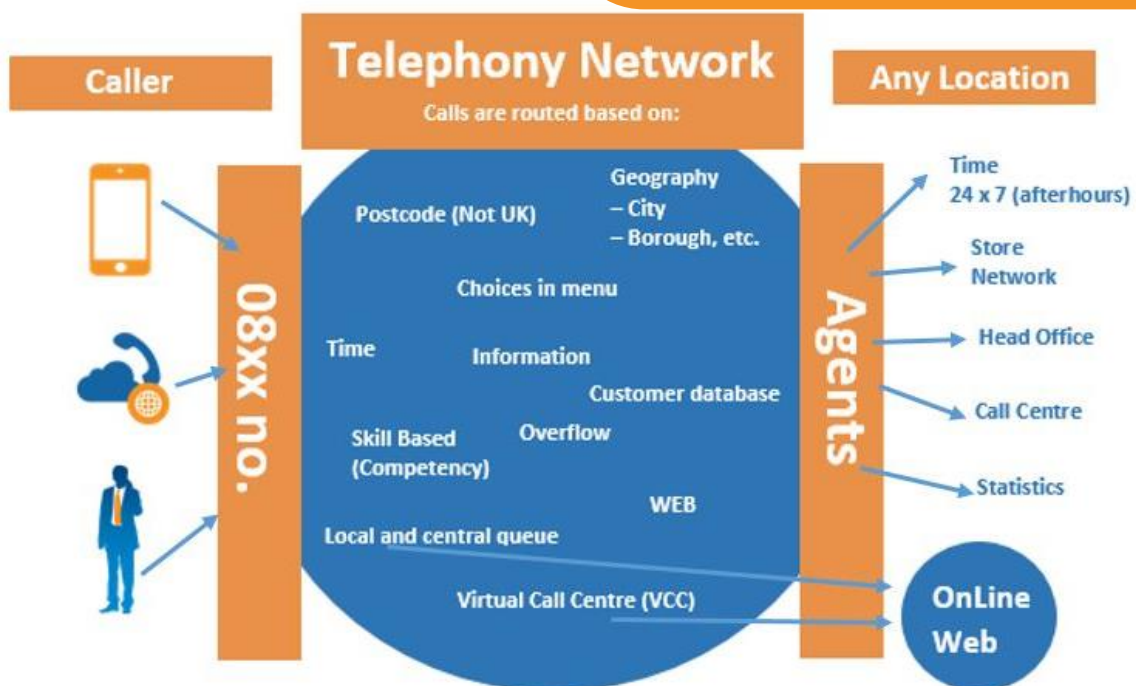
Caller

Telephony Network

Calls are routed based on:

Any Location

08xx no.

Postcode (Not UK)

Geography
– City
– Borough, etc.

Choices in menu

Time

Information

Customer database

Skill Based
(Competency)

Overflow

WEB

Local and central queue

Virtual Call Centre (VCC)

Agents

Time
24 x 7 (afterhours)

Store
Network

Head Office

Call Centre

Statistics

OnLine
Web